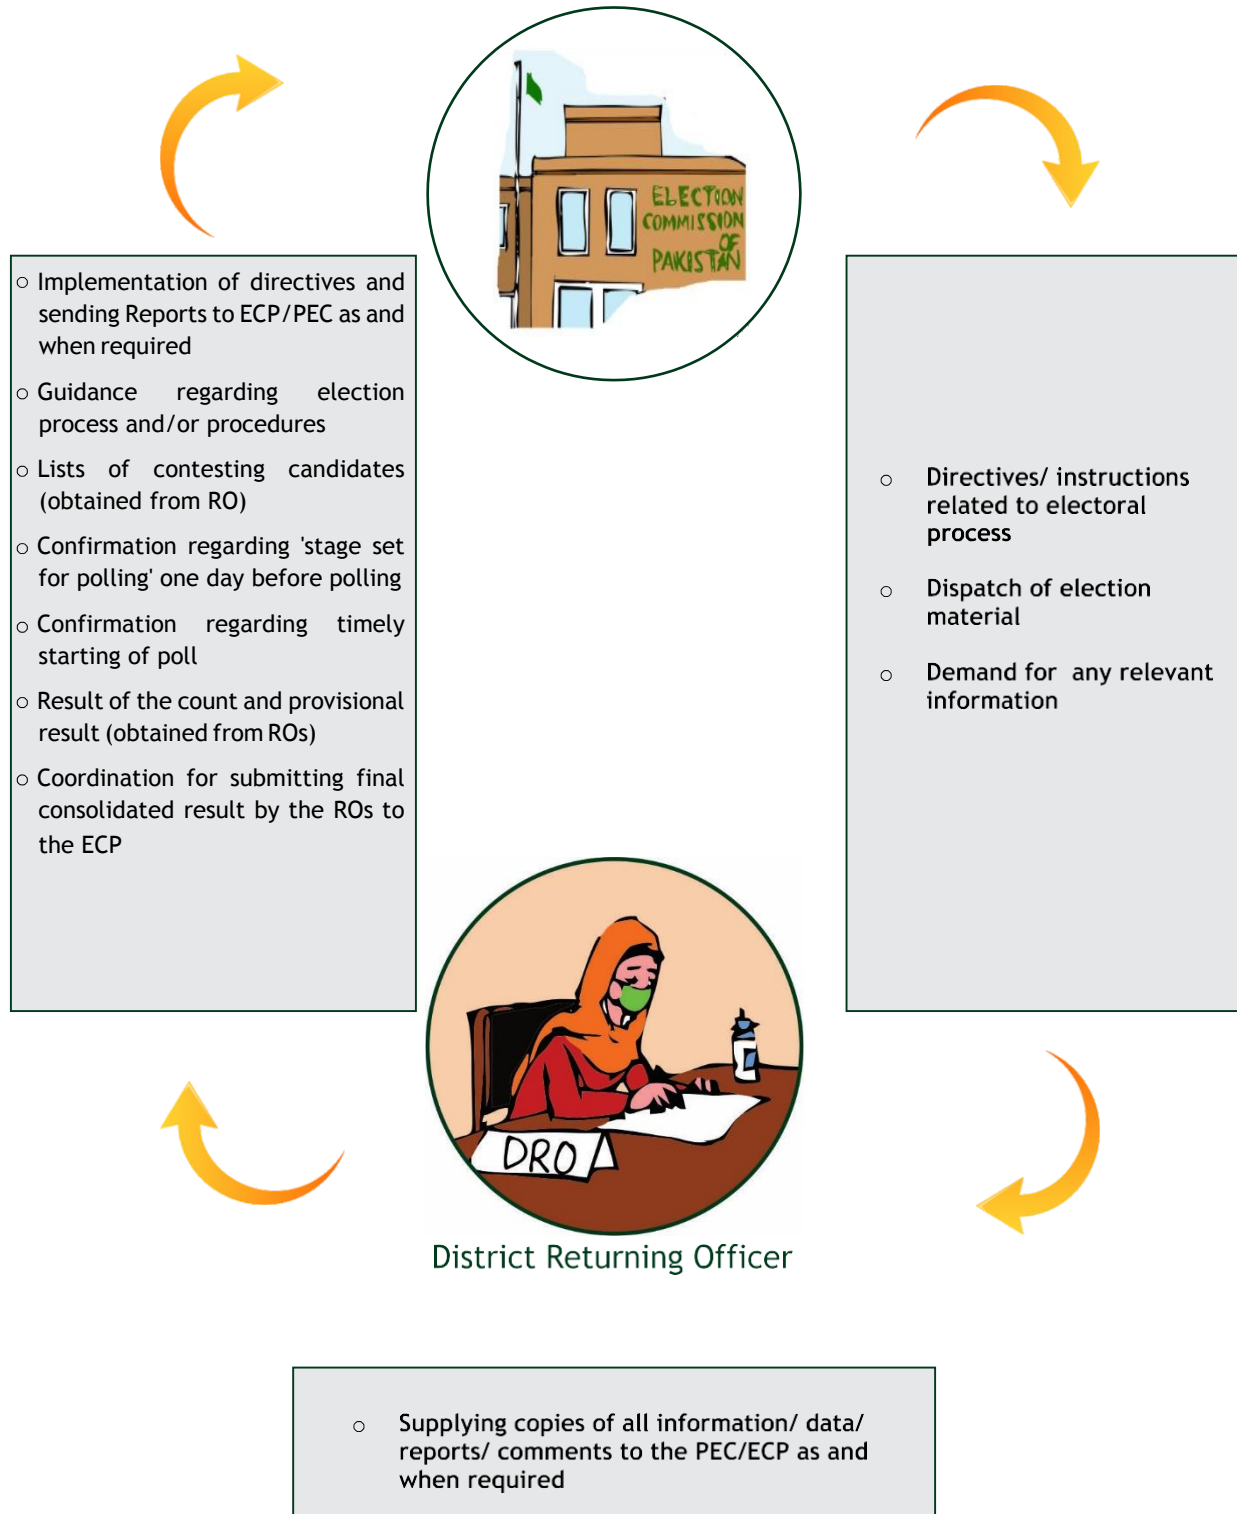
ELECTION COMMISSION OF PAKISTAN

○ Implementation of directives and sending Reports to ECP/PEC as and when required

○ Guidance regarding election process and/or procedures

○ Lists of contesting candidates (obtained from RO)

○ Confirmation regarding 'stage set for polling' one day before polling

○ Confirmation regarding timely starting of poll

○ Result of the count and provisional result (obtained from ROs)

○ Coordination for submitting final consolidated result by the ROs to the ECP

○ Directives/ instructions related to electoral process

○ Dispatch of election material

○ Demand for any relevant information

DRO

District Returning Officer

○ Supplying copies of all information/ data/ reports/ comments to the PEC/ECP as and when required